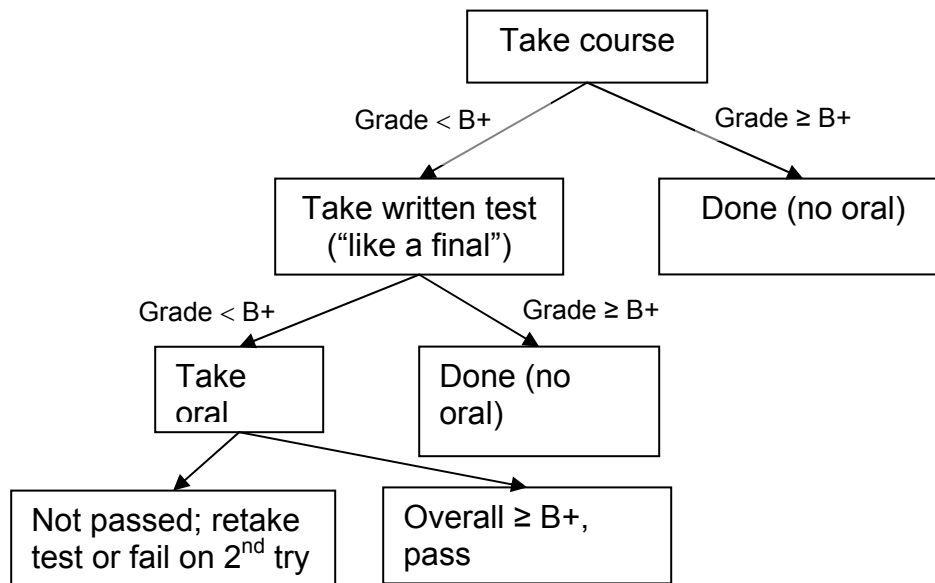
Take course

Grade < B+

Grade ≥ B+

Take written test ("like a final")

Done (no oral)

Grade < B+

Grade ≥ B+

Take oral

Done (no oral)

Not passed; retake test or fail on 2$^{nd}$ try

Overall ≥ B+, pass